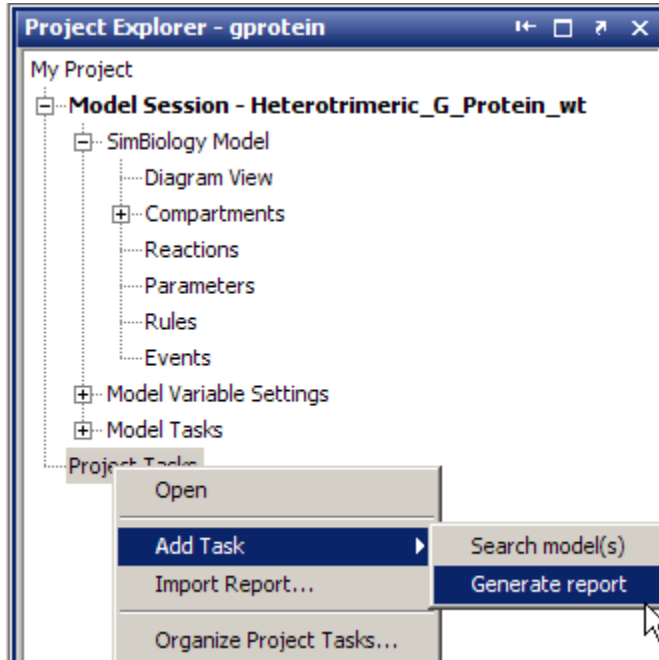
Project Explorer - gprotein
My Project
Model Session - Heterotrimeric_G_Protein_wt
SimBiology Model
Diagram View
Compartments
Reactions
Parameters
Rules
Events
Model Variable Settings
Model Tasks
Project Tasks
Open
Add Task
Search model(s)
Generate report
Import Report...
Organize Project Tasks...